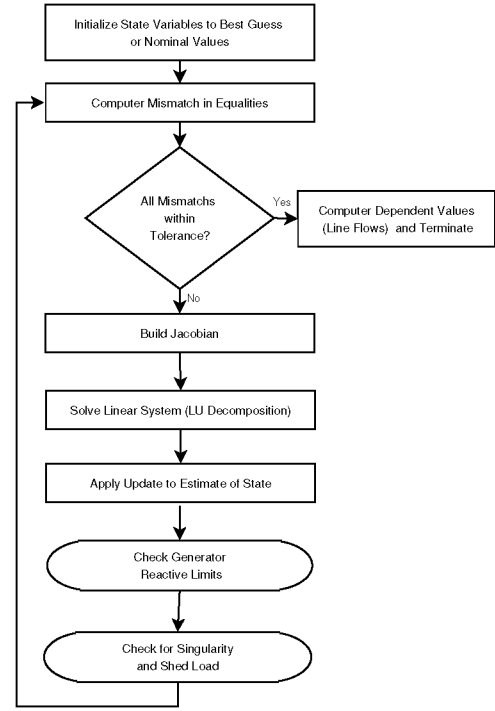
Initialize State Variables to Best Guess or Nominal Values

Computer Mismatch in Equalities

All Mismatchs within Tolerance?

Yes

Computer Dependent Values (Line Flows) and Terminate

No

Build Jacobian

Solve Linear System (LU Decomposition)

Apply Update to Estimate of State

Check Generator Reactive Limits

Check for Singularity and Shed Load